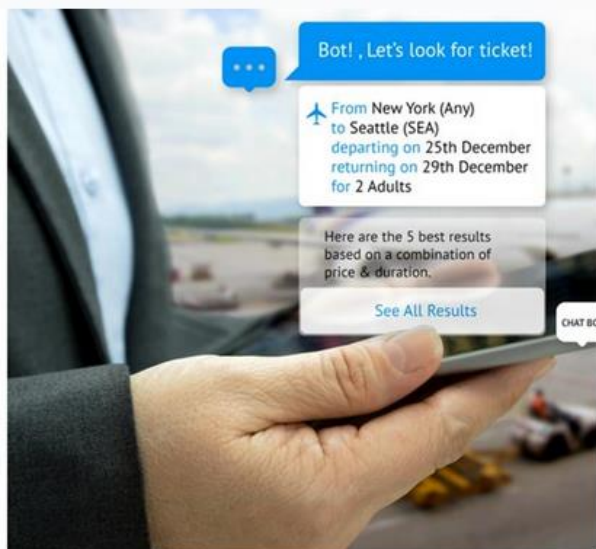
Bot! , Let's look for ticket!

From New York (Any) to Seattle (SEA) departing on 25th December returning on 29th December for 2 Adults

Here are the 5 best results based on a combination of price & duration.

See All Results

CHAT BO